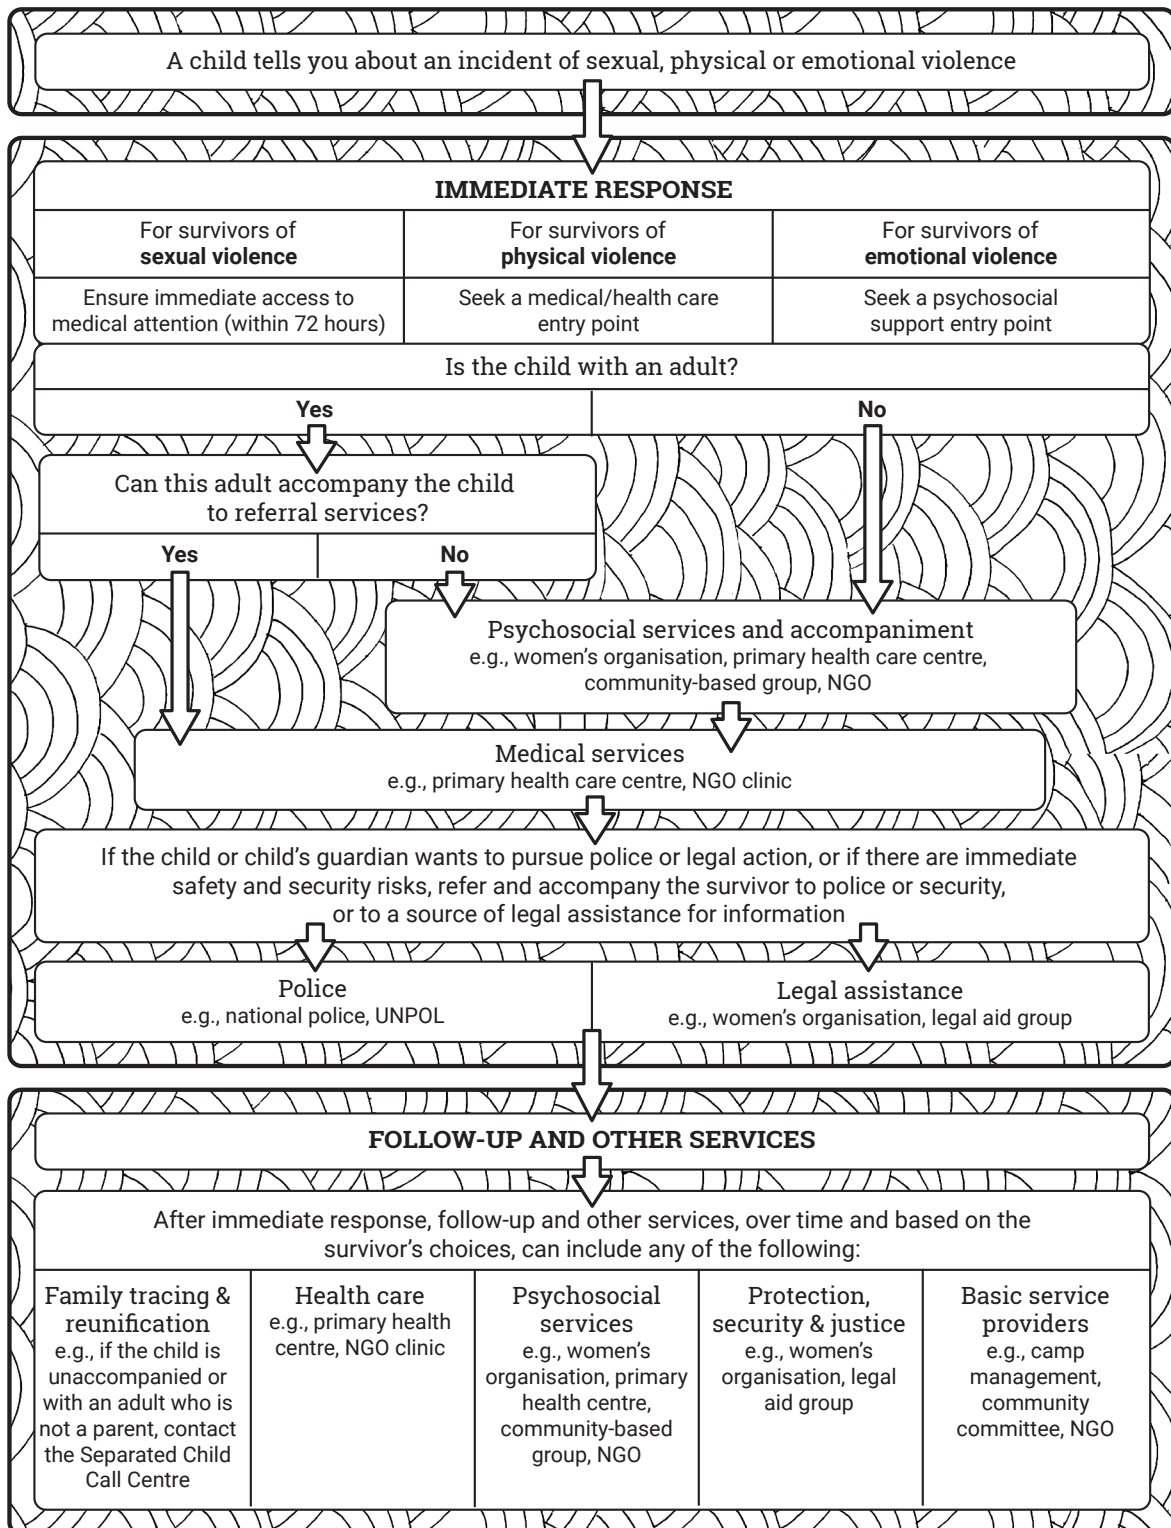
A child tells you about an incident of sexual, physical or emotional violence

IMMEDIATE RESPONSE

| For survivors of **sexual violence** | For survivors of **physical violence** | For survivors of **emotional violence** |
|---|---|---|
| Ensure immediate access to medical attention (within 72 hours) | Seek a medical/health care entry point | Seek a psychosocial support entry point |

Is the child with an adult?

Yes

No

Can this adult accompany the child to referral services?

Yes

No

Psychosocial services and accompaniment
e.g., women's organisation, primary health care centre, community-based group, NGO

Medical services
e.g., primary health care centre, NGO clinic

If the child or child's guardian wants to pursue police or legal action, or if there are immediate safety and security risks, refer and accompany the survivor to police or security, or to a source of legal assistance for information

Police
e.g., national police, UNPOL

Legal assistance
e.g., women's organisation, legal aid group

FOLLOW-UP AND OTHER SERVICES

After immediate response, follow-up and other services, over time and based on the survivor's choices, can include any of the following:

| Family tracing & reunification e.g., if the child is unaccompanied or with an adult who is not a parent, contact the Separated Child Call Centre | Health care e.g., primary health centre, NGO clinic | Psychosocial services e.g., women's organisation, primary health centre, community-based group, NGO | Protection, security & justice e.g., women's organisation, legal aid group | Basic service providers e.g., camp management, community committee, NGO |
|---|---|---|---|---|